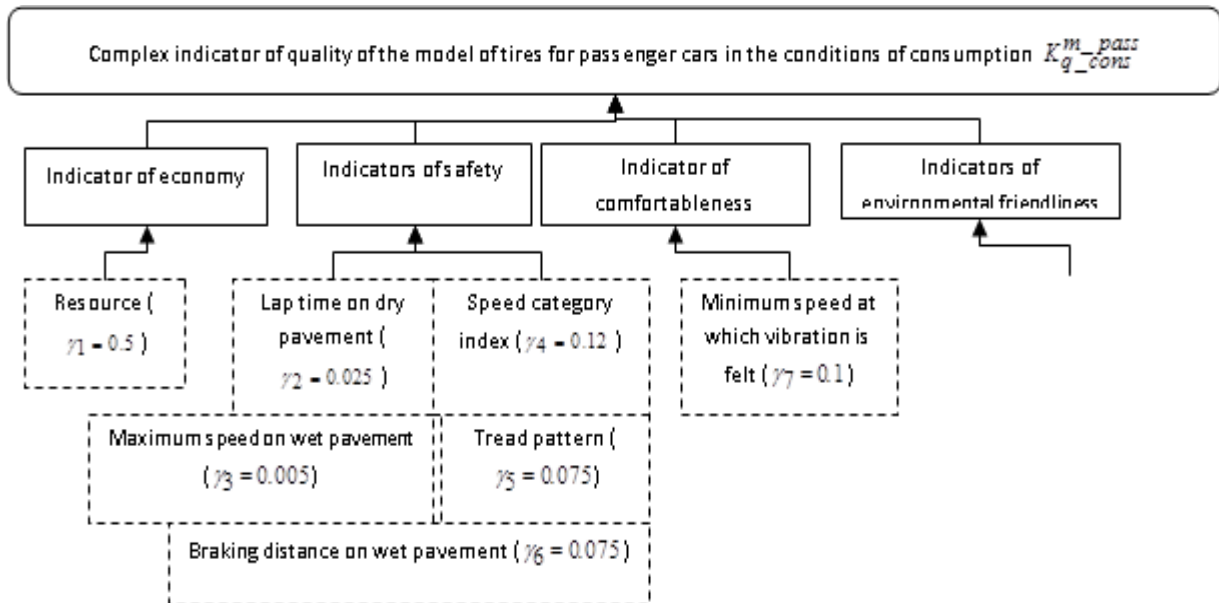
Complex indicator of quality of the model of tires for passenger cars in the conditions of consumption $K_{q\_cons}^{m\_pass}$

Indicator of economy

Indicators of safety

Indicator of comfortableness

Indicators of environmental friendliness

Resource ( $\gamma_1 = 0.5$ )

Lap time on dry pavement ( $\gamma_2 = 0.025$ )

Speed category index ( $\gamma_4 = 0.12$ )

Minimum speed at which vibration is felt ( $\gamma_7 = 0.1$ )

Maximum speed on wet pavement ( $\gamma_3 = 0.005$ )

Tread pattern ( $\gamma_5 = 0.075$ )

Braking distance on wet pavement ( $\gamma_6 = 0.075$ )